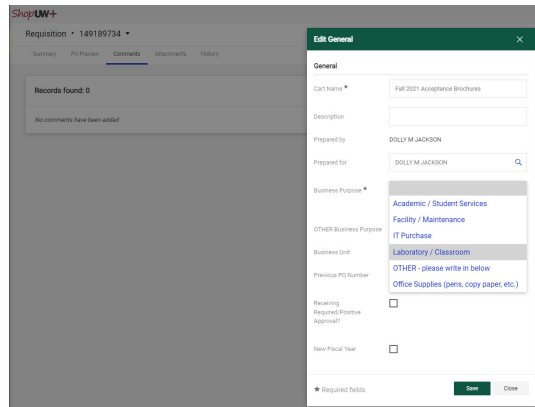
ShopUW+

Requisition • 149189734 ▾

Summary PO Preview Comments Attachments History

Records found: 0

No comments have been added

Edit General ×

General

Cart Name * Fall 2021 Acceptance Brochures

Description

Prepared by DOLLY M JACKSON

Prepared for DOLLY M JACKSON

Business Purpose *

Academic / Student Services
Facility / Maintenance
IT Purchase
Laboratory / Classroom
OTHER - please write in below
Office Supplies (pens, copy paper, etc.)

OTHER Business Purpose

Business Unit

Previous PO Number

Receiving Required/Positive Approval?

New Fiscal Year

★ Required fields

Save Close